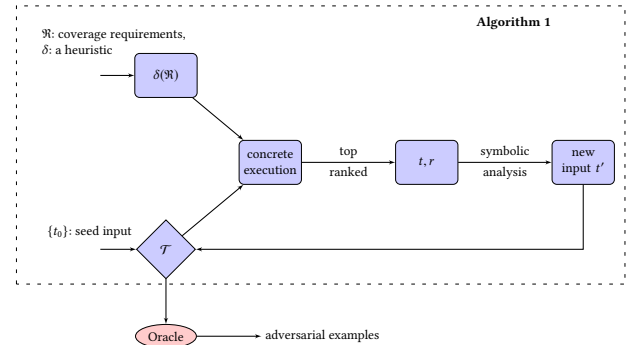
$\Re$: coverage requirements,
$\delta$: a heuristic

Algorithm 1

$\delta(\Re)$

concrete execution

top

ranked

$t, r$

symbolic

analysis

new input $t'$

$\{t_0\}$: seed input

$\mathcal{T}$

Oracle

adversarial examples